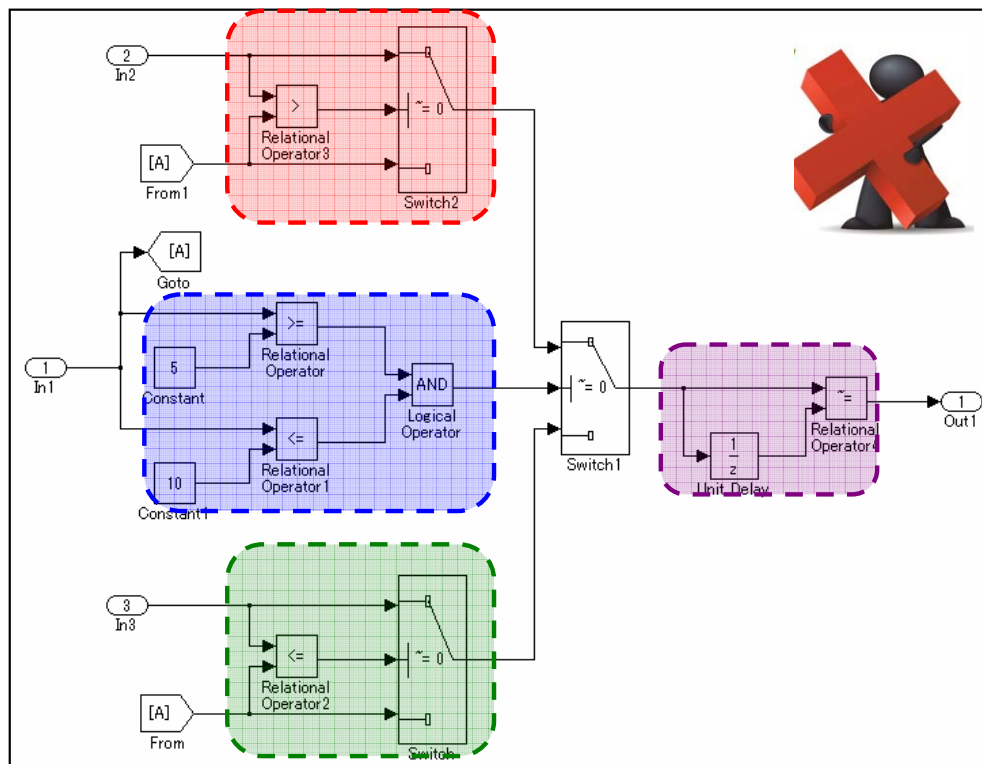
2
In2

>
Relational Operator3

~= 0

Switch2

[A]
From1

[A]
Goto

>=
Relational Operator

5
Constant

AND
Logical Operator

1
In1

<=
Relational Operator1

10
Constant1

~= 0
Switch1

~=
Relational Operator4

1
Out1

$\frac{1}{z}$
Unit Delay

3
In3

<=
Relational Operator2

~= 0

[A]
From

Switch